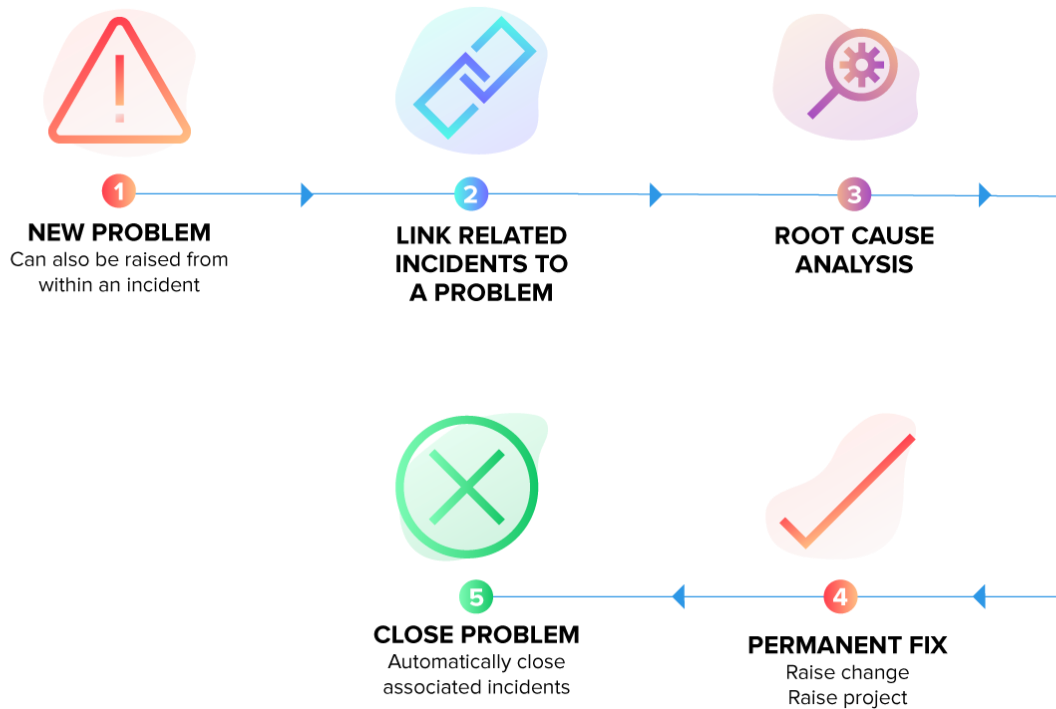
1
NEW PROBLEM
Can also be raised from within an incident

2
LINK RELATED INCIDENTS TO A PROBLEM

3
ROOT CAUSE ANALYSIS

5
CLOSE PROBLEM
Automatically close associated incidents

4
PERMANENT FIX
Raise change
Raise project